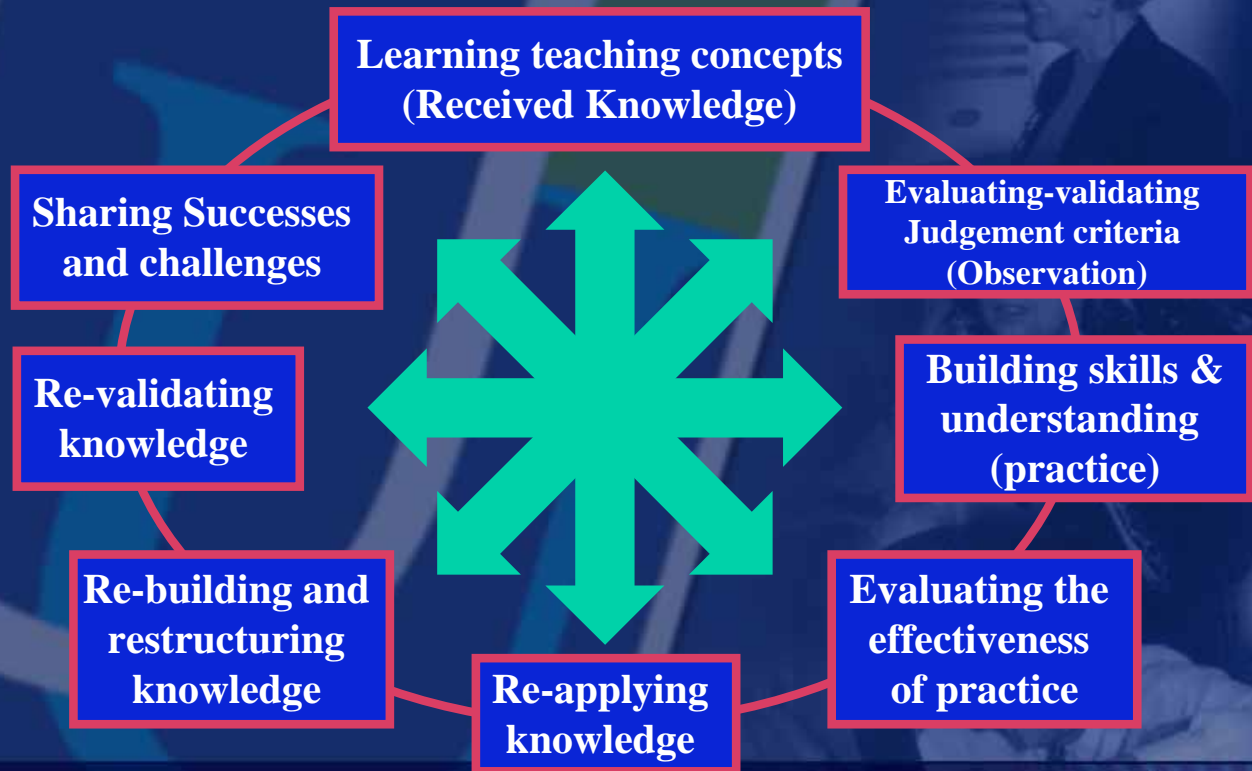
Learning teaching concepts (Received Knowledge)

Evaluating-validating Judgement criteria (Observation)

Building skills & understanding (practice)

Evaluating the effectiveness of practice

Re-applying knowledge

Re-building and restructuring knowledge

Re-validating knowledge

Sharing Successes and challenges